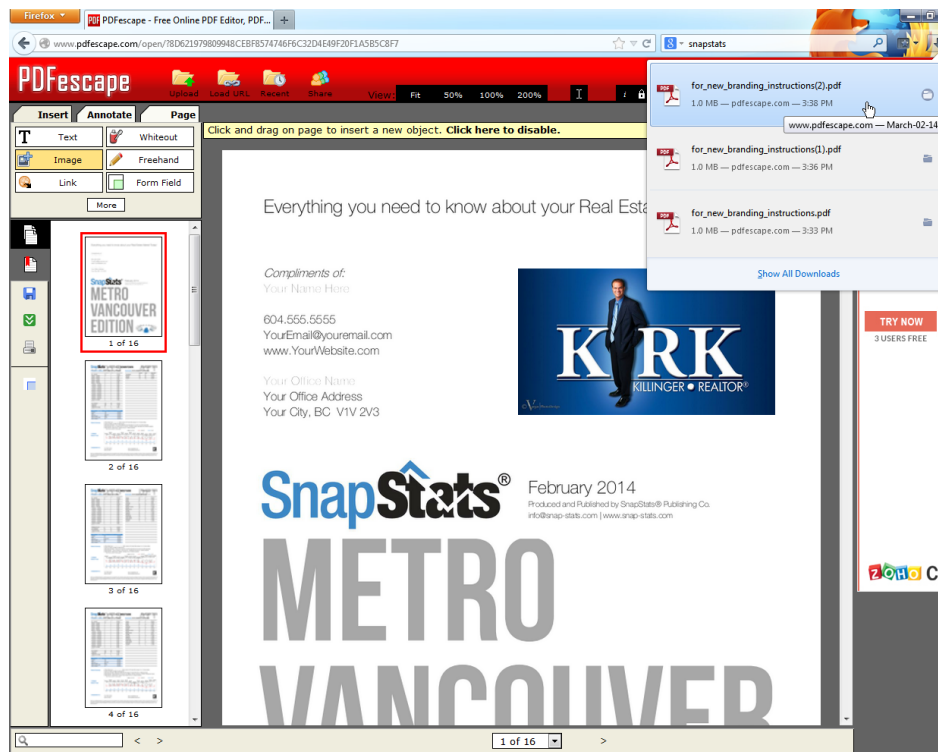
Firefox
PDFescape - Free Online PDF Editor, PDF...
+
www.pdfescape.com/open/?8D621979809948CEBF8574746F6C32D4E49F20F1A5B5C8F7
snapstats

PDFescape
Upload Load URL Recent Share
View: Fit 50% 100% 200%

Insert Annotate Page
Text Whiteout
Image Freehand
Link Form Field
More

Click and drag on page to insert a new object. Click here to disable.

1 of 16
2 of 16
3 of 16
4 of 16

Everything you need to know about your Real Esta

Compliments of:
Your Name Here

604.555.5555
YourEmail@youremail.com
www.YourWebsite.com

Your Office Name
Your Office Address
Your City, BC V1V 2V3

KIRK
KILLINGER • REALTOR®

SnapStats®
February 2014
Produced and Published by SnapStats® Publishing Co.
info@snap-stats.com | www.snap-stats.com

METRO
VANCOUVER

for_new_branding_instructions(2).pdf
1.0 MB — pdfescape.com — 3:38 PM
www.pdfescape.com — March-02-14
for_new_branding_instructions(1).pdf
1.0 MB — pdfescape.com — 3:36 PM
for_new_branding_instructions.pdf
1.0 MB — pdfescape.com — 3:33 PM
Show All Downloads

TRY NOW
3 USERS FREE
ZOHO C

1 of 16